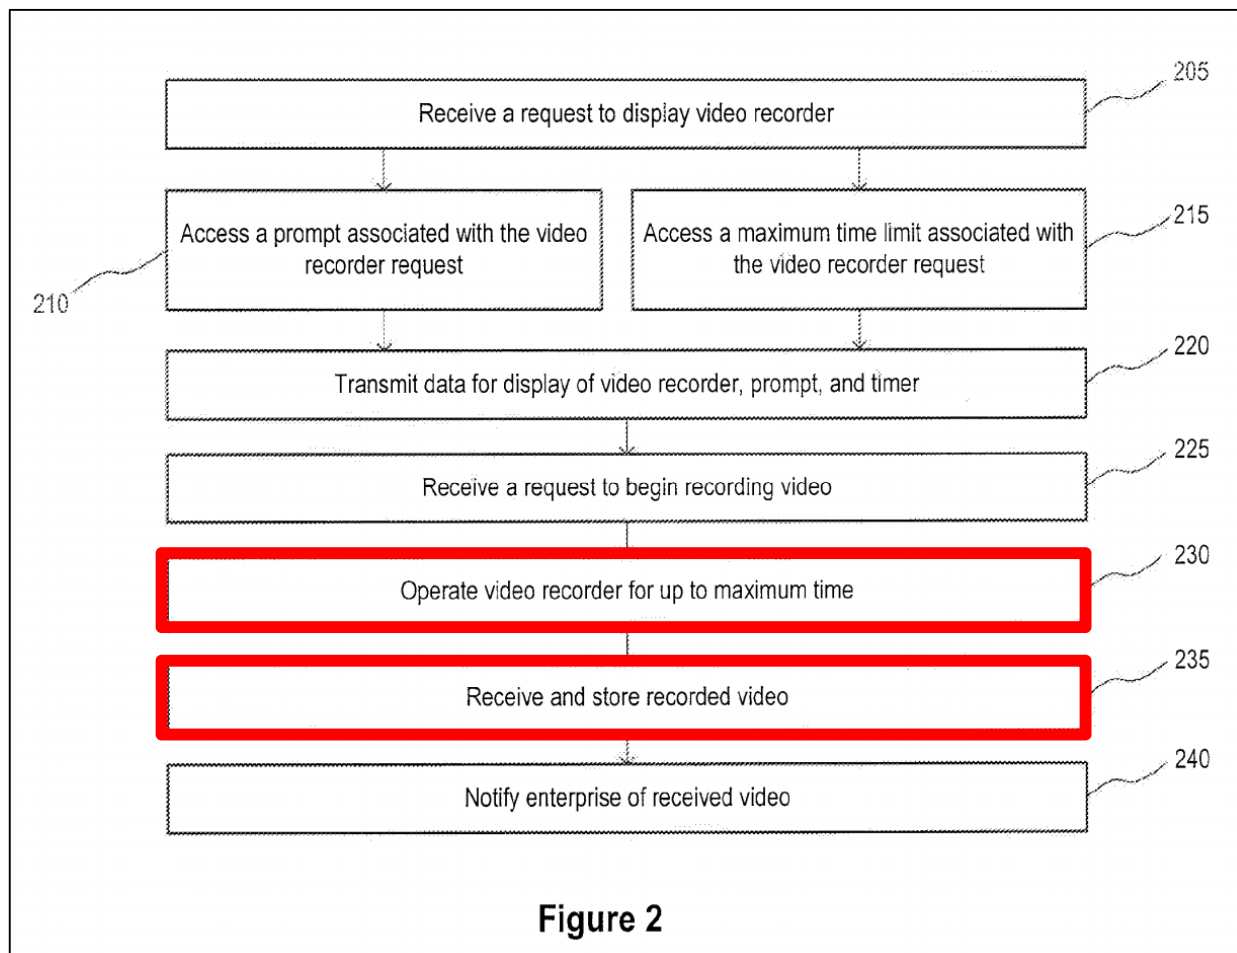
205
Receive a request to display video recorder

210
Access a prompt associated with the video recorder request

215
Access a maximum time limit associated with the video recorder request

220
Transmit data for display of video recorder, prompt, and timer

225
Receive a request to begin recording video

230
Operate video recorder for up to maximum time

235
Receive and store recorded video

240
Notify enterprise of received video

Figure 2